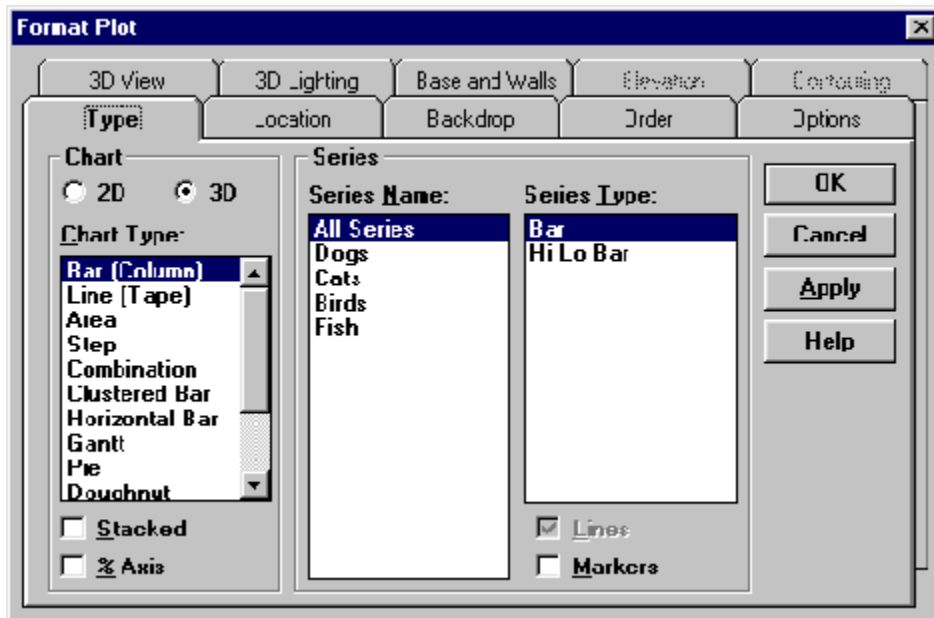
Format Plot

3D View | 3D Lighting | Base and Walls | Elevation | Contouring

Type | Location | Backdrop | Order | Options

Chart
2D
3D
Chart Type:
Bar (Column)
Line (Tape)
Area
Step
Combination
Clustered Bar
Horizontal Bar
Gantt
Pie
Doughnut
Stacked
% Axis

Series
Series Name:
All Series
Dogs
Cats
Birds
Fish

Series Type:
Bar
Hi Lo Bar
Lines
Markers

OK
Cancel
Apply
Help